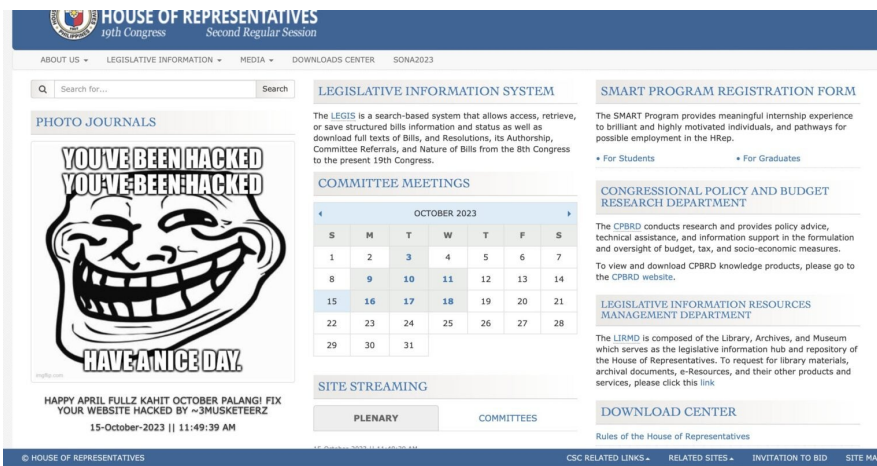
HOUSE OF REPRESENTATIVES
19th Congress Second Regular Session

ABOUT US ▾ LEGISLATIVE INFORMATION ▾ MEDIA ▾ DOWNLOADS CENTER SONA2023

Search for... Search

PHOTO JOURNALS

YOU'VE BEEN HACKED
YOU'VE BEEN HACKED

HAVE A NICE DAY.

imgflip.com

HAPPY APRIL FULLZ KAHIT OCTOBER PALANG! FIX YOUR WEBSITE HACKED BY ~3MUSKETEERZ
15-October-2023 || 11:49:39 AM

LEGISLATIVE INFORMATION SYSTEM

The LEGIS is a search-based system that allows access, retrieve, or save structured bills information and status as well as download full texts of Bills, and Resolutions, its Authorship, Committee Referrals, and Nature of Bills from the 8th Congress to the present 19th Congress.

COMMITTEE MEETINGS

OCTOBER 2023

| S | M | T | W | T | F | S |
|---|---|---|---|---|---|---|
| 1 | 2 | 3 | 4 | 5 | 6 | 7 |
| 8 | 9 | 10 | 11 | 12 | 13 | 14 |
| 15 | 16 | 17 | 18 | 19 | 20 | 21 |
| 22 | 23 | 24 | 25 | 26 | 27 | 28 |
| 29 | 30 | 31 | | | | |

SITE STREAMING

PLENARY COMMITTEES

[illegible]

SMART PROGRAM REGISTRATION FORM

The SMART Program provides meaningful internship experience to brilliant and highly motivated individuals, and pathways for possible employment in the HRep.

• For Students • For Graduates

CONGRESSIONAL POLICY AND BUDGET RESEARCH DEPARTMENT

The CPBRD conducts research and provides policy advice, technical assistance, and information support in the formulation and oversight of budget, tax, and socio-economic measures.

To view and download CPBRD knowledge products, please go to the CPBRD website.

LEGISLATIVE INFORMATION RESOURCES MANAGEMENT DEPARTMENT

The LIRMD is composed of the Library, Archives, and Museum which serves as the legislative information hub and repository of the House of Representatives. To request for library materials, archival documents, e-Resources, and their other products and services, please click this link

DOWNLOAD CENTER

Rules of the House of Representatives

© HOUSE OF REPRESENTATIVES CSC RELATED LINKS ▴ RELATED SITES ▴ INVITATION TO BID SITE MA